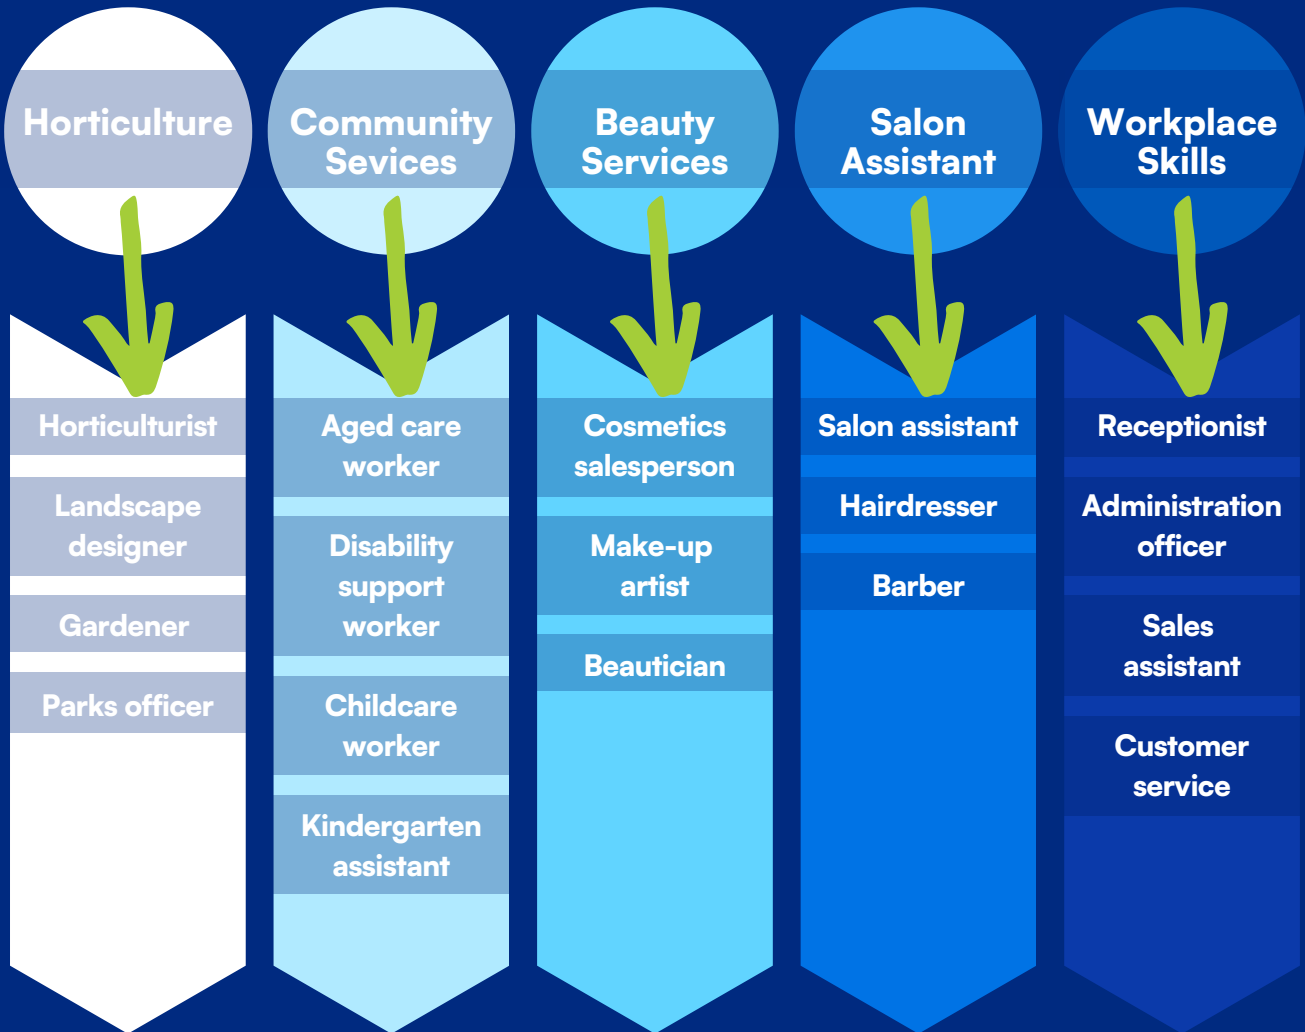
Horticulture

Horticulturist

Landscape designer

Gardener

Parks officer

Community Sevices

Aged care worker

Disability support worker

Childcare worker

Kindergarten assistant

Beauty Services

Cosmetics salesperson

Make-up artist

Beautician

Salon Assistant

Salon assistant

Hairdresser

Barber

Workplace Skills

Receptionist

Administration officer

Sales assistant

Customer service